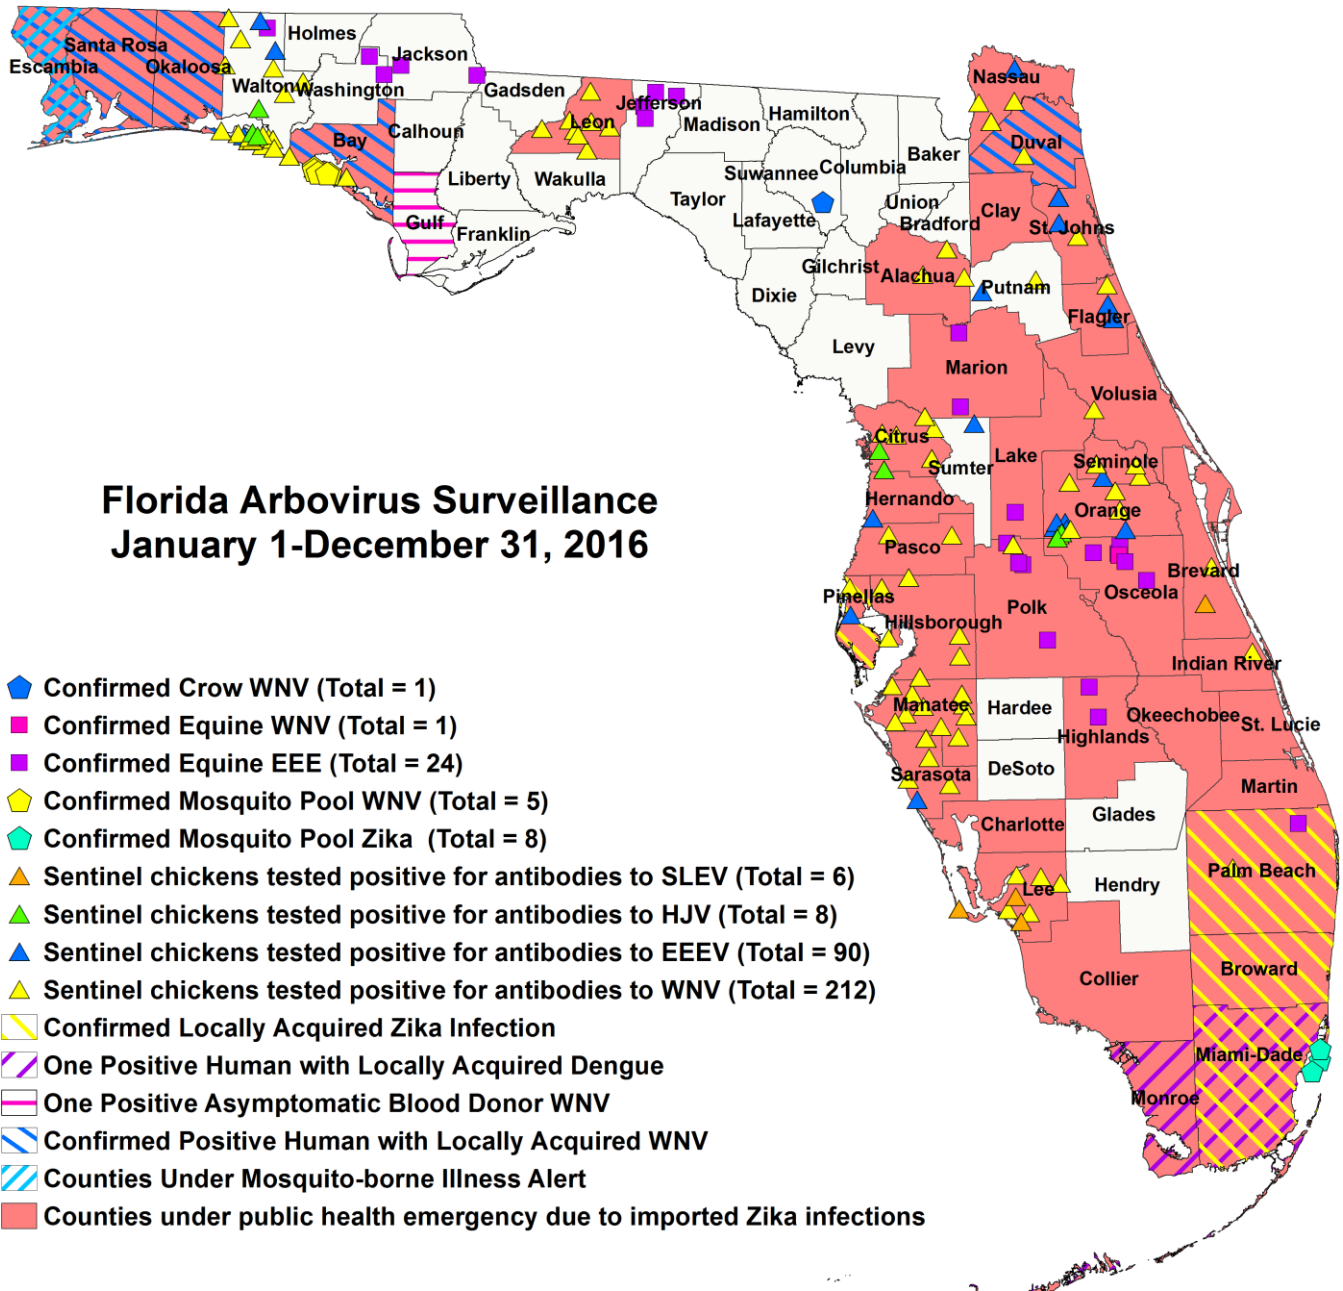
Florida Arbovirus Surveillance
January 1-December 31, 2016

Santa Rosa
Escambia
Okaloosa
Holmes
Jackson
Walton
Washington
Gadsden
Bay
Calhoun
Liberty
Wakulla
Gulf
Franklin
Leon
Jefferson
Madison
Hamilton
Suwannee
Columbia
Baker
Nassau
Duval
Taylor
Lafayette
Union
Bradford
Clay
St. Johns
Gilchrist
Alachua
Putnam
Dixie
Flagler
Levy
Marion
Volusia
Citrus
Sumter
Lake
Seminole
Hernando
Orange
Pasco
Brevard
Pinellas
Osceola
Polk
Hillsborough
Indian River
Manatee
Hardee
Okeechobee
St. Lucie
Highlands
Sarasota
DeSoto
Martin
Glades
Charlotte
Palm Beach
Lee
Hendry
Broward
Collier
Miami-Dade
Monroe

Confirmed Crow WNV (Total = 1)
Confirmed Equine WNV (Total = 1)
Confirmed Equine EEE (Total = 24)
Confirmed Mosquito Pool WNV (Total = 5)
Confirmed Mosquito Pool Zika (Total = 8)
Sentinel chickens tested positive for antibodies to SLEV (Total = 6)
Sentinel chickens tested positive for antibodies to HJV (Total = 8)
Sentinel chickens tested positive for antibodies to EEEV (Total = 90)
Sentinel chickens tested positive for antibodies to WNV (Total = 212)
Confirmed Locally Acquired Zika Infection
One Positive Human with Locally Acquired Dengue
One Positive Asymptomatic Blood Donor WNV
Confirmed Positive Human with Locally Acquired WNV
Counties Under Mosquito-borne Illness Alert
Counties under public health emergency due to imported Zika infections